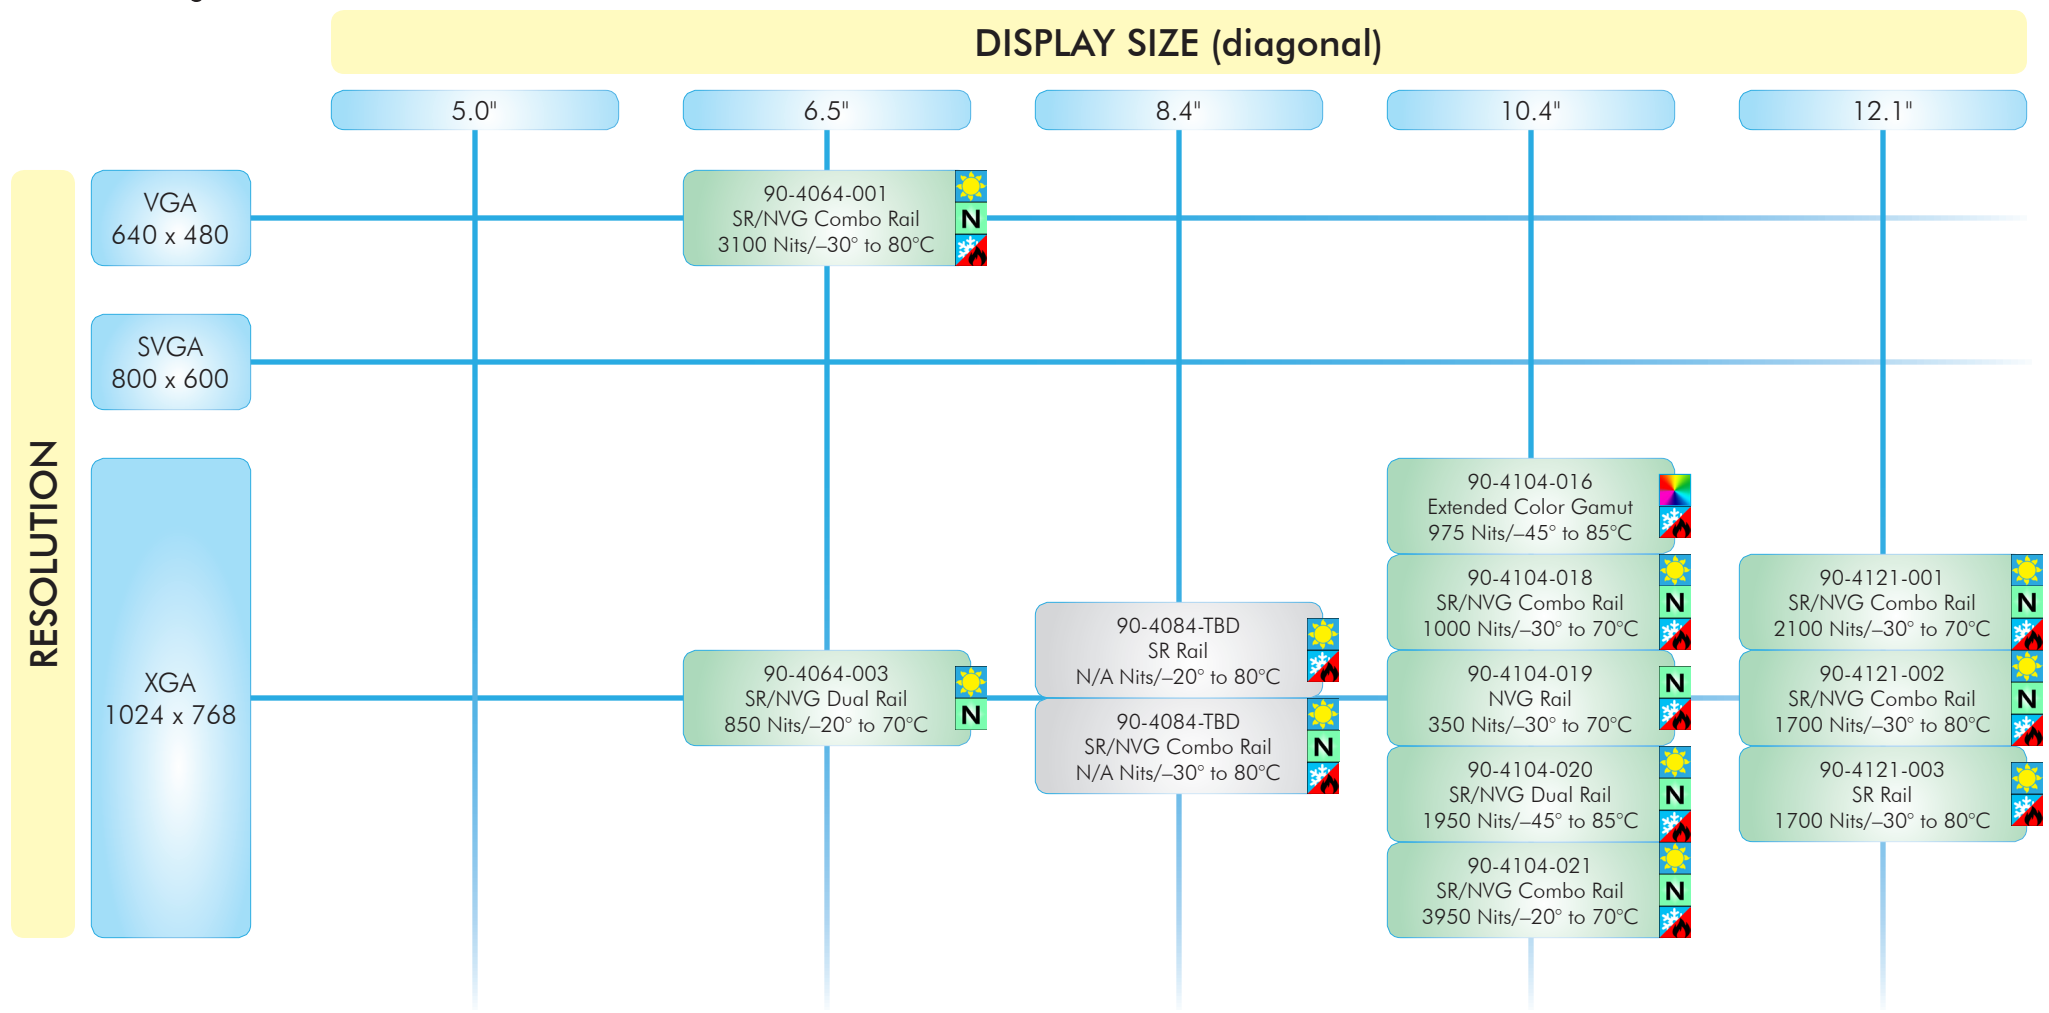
DISPLAY SIZE (diagonal)

5.0"

6.5"

8.4"

10.4"

12.1"

RESOLUTION

VGA
640 x 480

SVGA
800 x 600

XGA
1024 x 768

90-4064-001
SR/NVG Combo Rail
3100 Nits/–30° to 80°C
N

90-4064-003
SR/NVG Dual Rail
850 Nits/–20° to 70°C
N

90-4084-TBD
SR Rail
N/A Nits/–20° to 80°C

90-4084-TBD
SR/NVG Combo Rail
N/A Nits/–30° to 80°C
N

90-4104-016
Extended Color Gamut
975 Nits/–45° to 85°C

90-4104-018
SR/NVG Combo Rail
1000 Nits/–30° to 70°C
N

90-4104-019
NVG Rail
350 Nits/–30° to 70°C
N

90-4104-020
SR/NVG Dual Rail
1950 Nits/–45° to 85°C
N

90-4104-021
SR/NVG Combo Rail
3950 Nits/–20° to 70°C
N

90-4121-001
SR/NVG Combo Rail
2100 Nits/–30° to 70°C
N

90-4121-002
SR/NVG Combo Rail
1700 Nits/–30° to 80°C
N

90-4121-003
SR Rail
1700 Nits/–30° to 80°C